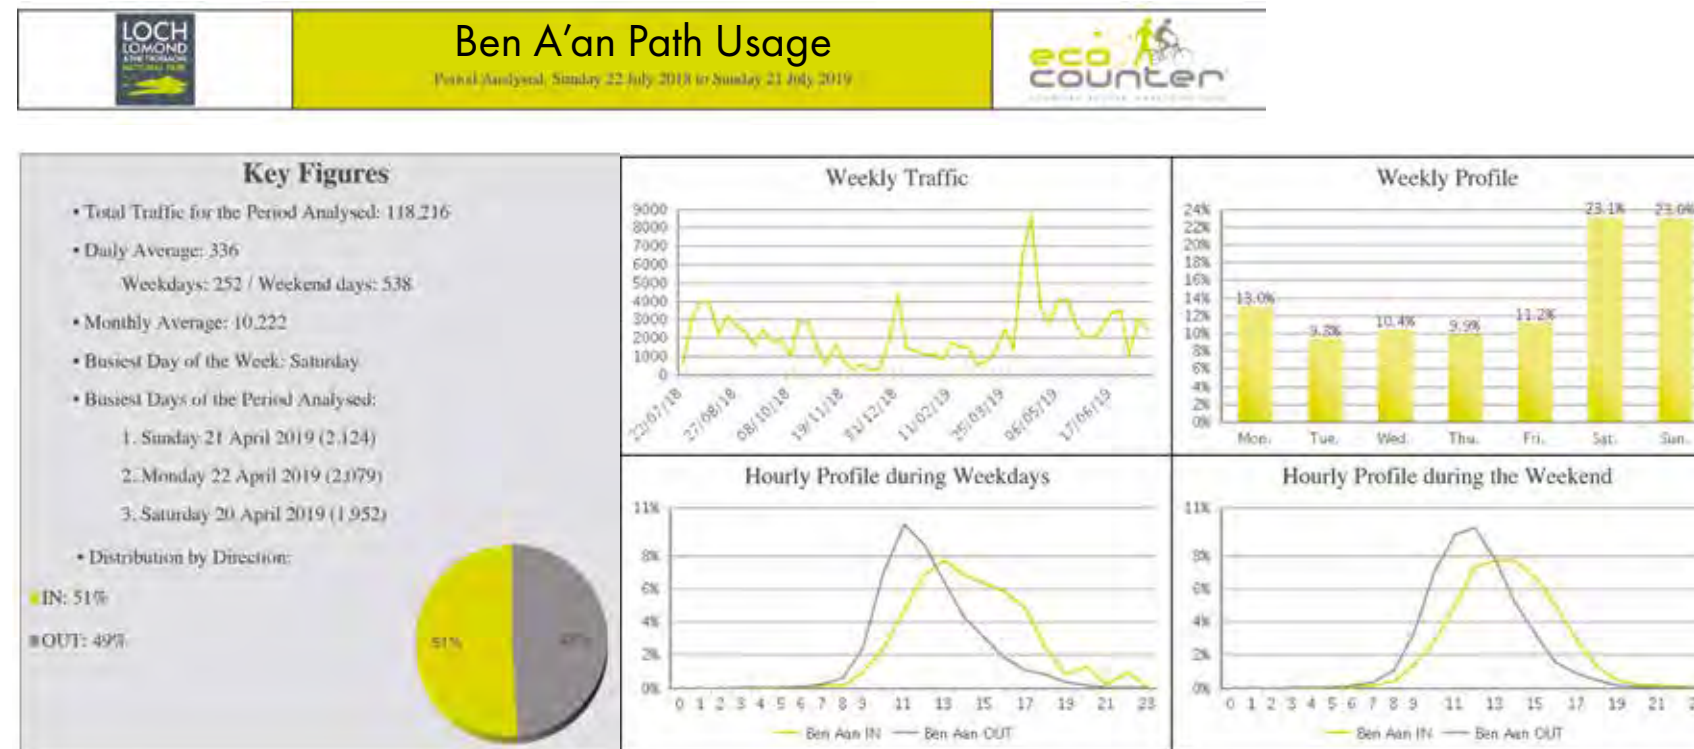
LOCH LOMOND & THE TROSSACHS NATIONAL PARK

Ben A'an Path Usage

Period Analysed: Sunday 22 July 2018 to Sunday 21 July 2019

eco counter

Key Figures

• Total Traffic for the Period Analysed: 118,216

• Daily Average: 336

Weekdays: 252 / Weekend days: 538

• Monthly Average: 10,222

• Busiest Day of the Week: Saturday

• Busiest Days of the Period Analysed:

1. Sunday 21 April 2019 (2,124)

2. Monday 22 April 2019 (2,079)

3. Saturday 20 April 2019 (1,952)

• Distribution by Direction:

IN: 51%

OUT: 49%

51%

49%

Weekly Traffic

9000
8000
7000
6000
5000
4000
3000
2000
1000
0

22/07/18
27/08/18
08/10/18
19/11/18
31/12/18
11/02/19
25/03/19
06/05/19
17/06/19

Weekly Profile

24%
22%
20%
18%
16%
14%
12%
10%
8%
6%
4%
2%
0%

13.0%
9.3%
10.4%
9.9%
11.2%
23.1%
23.0%

Mon. Tue. Wed. Thu. Fri. Sat. Sun.

Hourly Profile during Weekdays

11%
8%
6%
4%
2%
0%

0 1 2 3 4 5 6 7 8 9 11 13 15 17 19 21 23

Ben Aan IN — Ben Aan OUT

Hourly Profile during the Weekend

11%
8%
6%
4%
2%
0%

0 1 2 3 4 5 6 7 8 9 11 13 15 17 19 21

Ben Aan IN — Ben Aan OUT